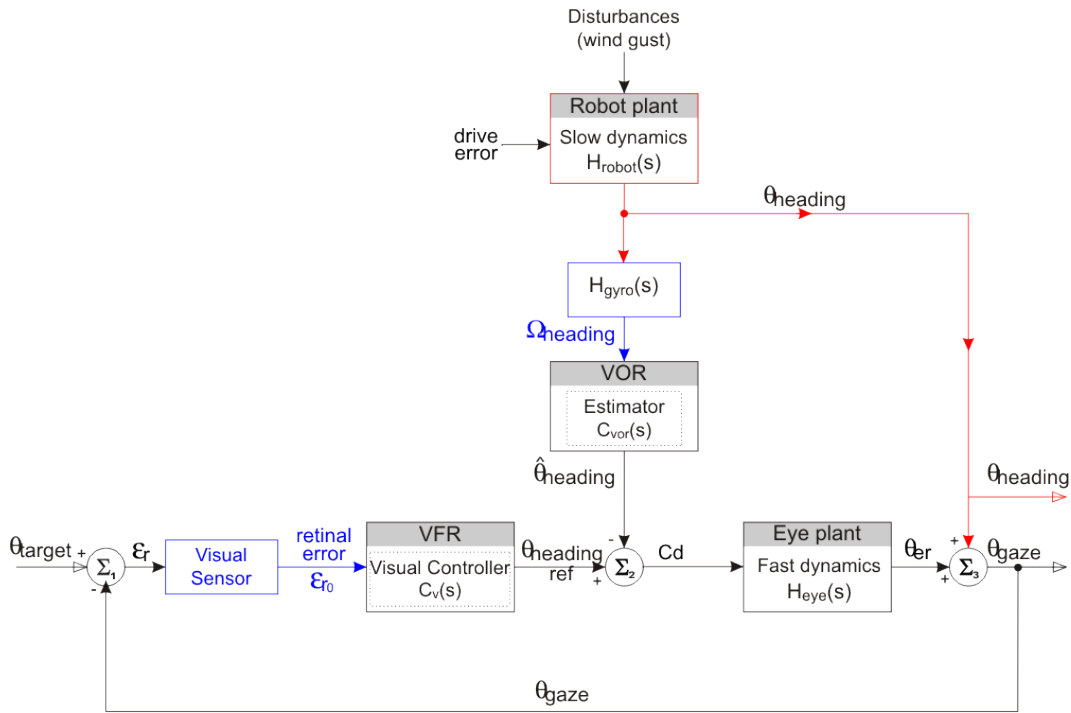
Disturbances
(wind gust)

Robot plant
Slow dynamics
$H_{robot}(s)$

drive
error

$\theta_{heading}$

$H_{gyro}(s)$

$\Omega_{heading}$

VOR
Estimator
$C_{vor}(s)$

$\hat{\theta}_{heading}$

$\theta_{heading}$

$\theta_{target}$ +

$\Sigma_1$

-

$\varepsilon_r$

Visual Sensor

retinal error
$\varepsilon_{r_0}$

VFR
Visual Controller
$C_v(s)$

$\theta_{heading}$ ref

-
+
$\Sigma_2$

Cd

Eye plant
Fast dynamics
$H_{eye}(s)$

$\theta_{er}$

+
+
$\Sigma_3$

$\theta_{gaze}$

$\theta_{gaze}$